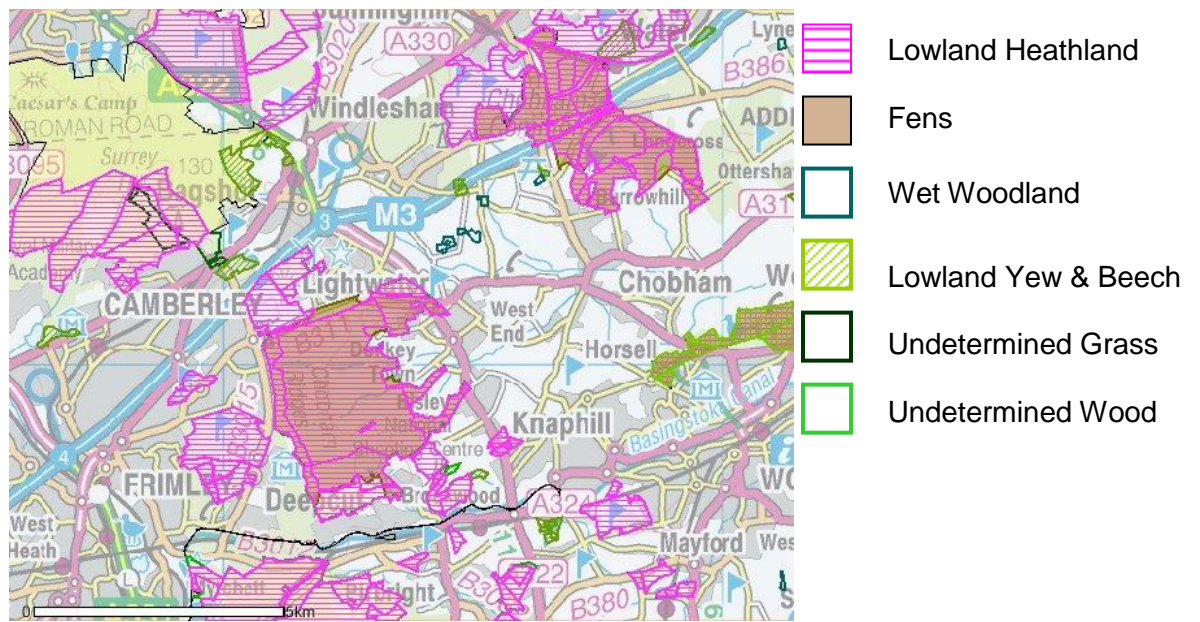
A330
Lyne
B386
Caesar's Camp
ROMAN ROAD
Surrey
130
Windlesham
ADD
Ottersha
A31
M3
3
Academy
Lightwater
Chobham
CAMBERLEY
West End
Horsell
Knaphill
Basingstoke Canal
4
FRIMLEY
Deepcut
A324
West Heath
Mayford
B380
0
5km
Lowland Heathland
Fens
Wet Woodland
Lowland Yew & Beech
Undetermined Grass
Undetermined Wood